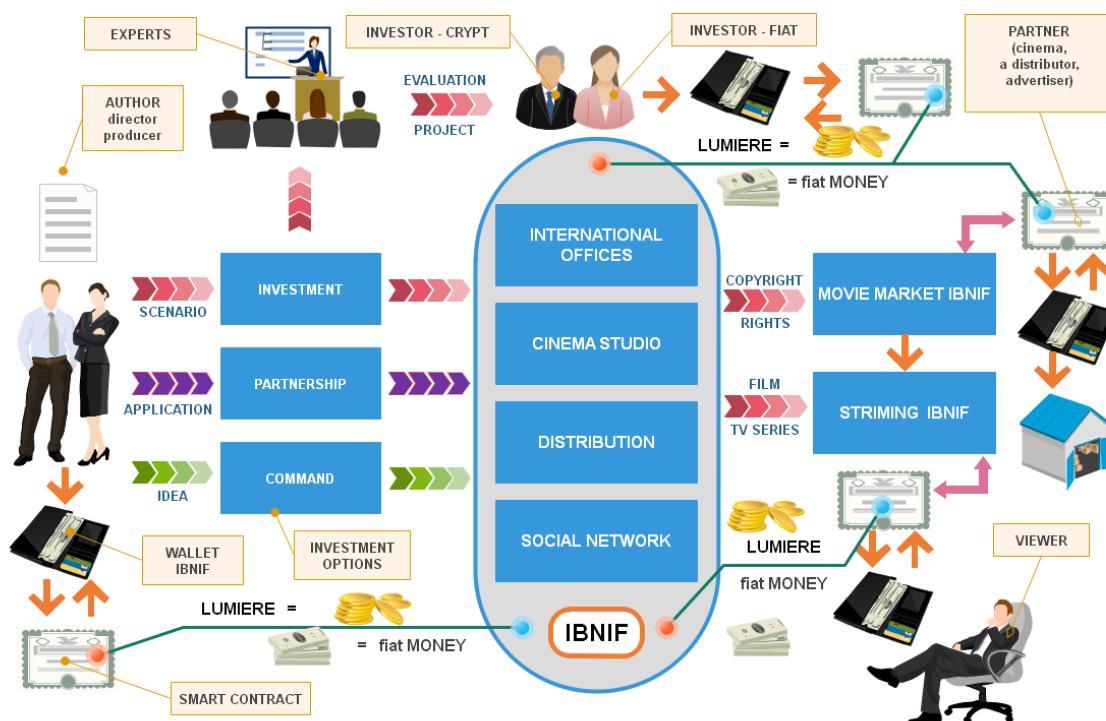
EXPERTS

INVESTOR - CRYPT

INVESTOR - FIAT

PARTNER (cinema, a distributor, advertiser)

AUTHOR director producer

EVALUATION

PROJECT

LUMIERE =

= fiat MONEY

INTERNATIONAL OFFICES

CINEMA STUDIO

DISTRIBUTION

SOCIAL NETWORK

IBNIF

SCENARIO

INVESTMENT

APPLICATION

PARTNERSHIP

IDEA

COMMAND

COPYRIGHT

RIGHTS

MOVIE MARKET IBNIF

FILM

TV SERIES

STRIMING IBNIF

WALLET IBNIF

INVESTMENT OPTIONS

LUMIERE

fiat MONEY

VIEWER

LUMIERE =

= fiat MONEY

SMART CONTRACT